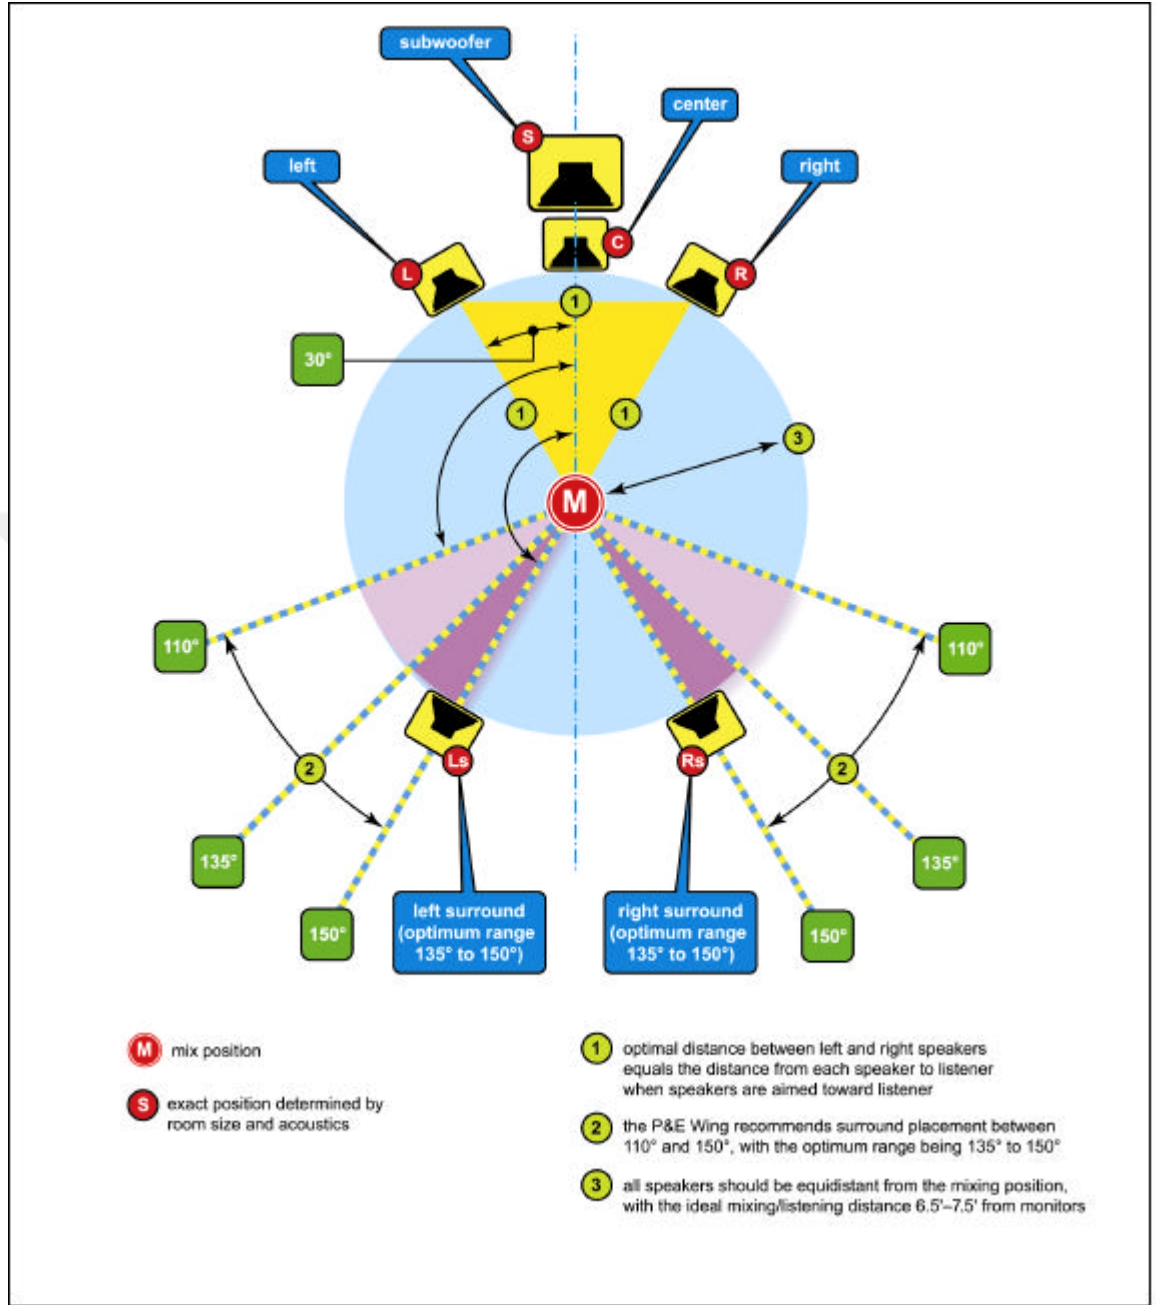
subwoofer

S

center

left

right

C

L

R

1

30°

1

1

3

M

110°

110°

2

2

Ls

Rs

135°

135°

150°

left surround (optimum range 135° to 150°)

right surround (optimum range 135° to 150°)

150°

M mix position

S exact position determined by room size and acoustics

1 optimal distance between left and right speakers equals the distance from each speaker to listener when speakers are aimed toward listener

2 the P&E Wing recommends surround placement between 110° and 150°, with the optimum range being 135° to 150°

3 all speakers should be equidistant from the mixing position, with the ideal mixing/listening distance 6.5'–7.5' from monitors